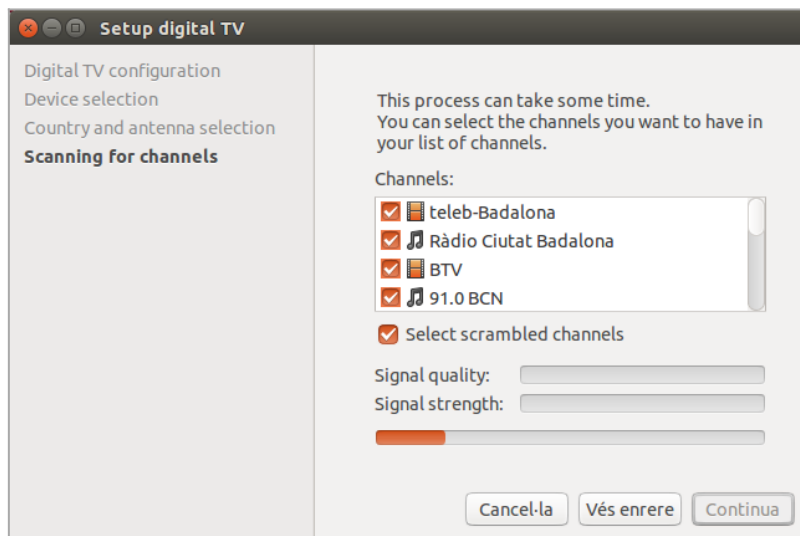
Setup digital TV

Digital TV configuration
Device selection
Country and antenna selection
Scanning for channels

This process can take some time.
You can select the channels you want to have in your list of channels.

Channels:
teleb-Badalona
Ràdio Ciutat Badalona
BTV
91.0 BCN

Select scrambled channels

Signal quality:
Signal strength:

Cancel·la
Vés enrere
Continua